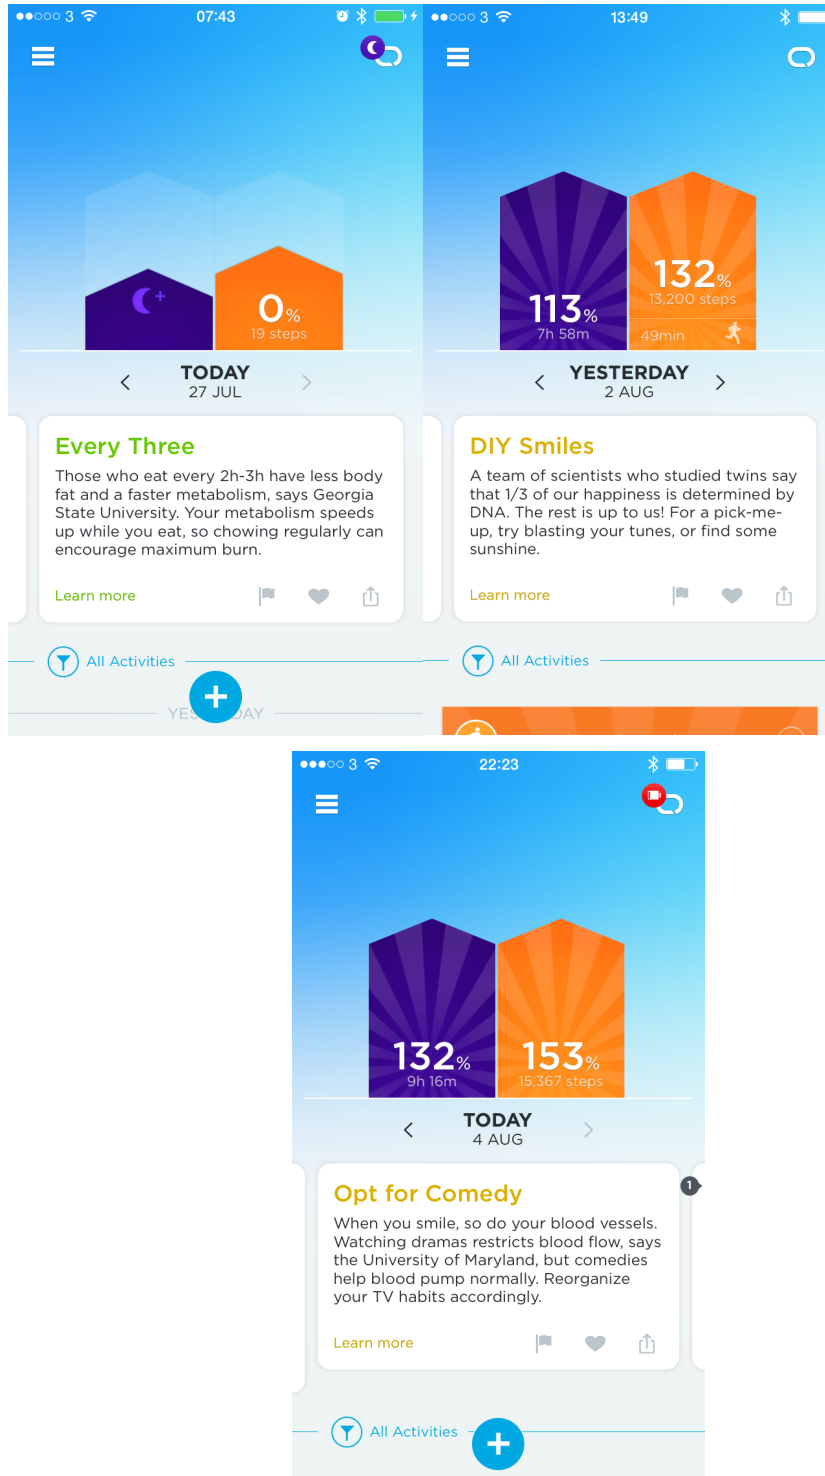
●●○○○ 3 07:43

0%
19 steps

TODAY
27 JUL

Every Three
Those who eat every 2h-3h have less body fat and a faster metabolism, says Georgia State University. Your metabolism speeds up while you eat, so chowing regularly can encourage maximum burn.

Learn more

All Activities

YES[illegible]DAY

●●○○○ 3 13:49

113%
7h 58m

132%
13,200 steps
49min

YESTERDAY
2 AUG

DIY Smiles
A team of scientists who studied twins say that 1/3 of our happiness is determined by DNA. The rest is up to us! For a pick-me-up, try blasting your tunes, or find some sunshine.

Learn more

All Activities

●●●○○ 3 22:23

132%
9h 16m

153%
15,367 steps

TODAY
4 AUG

Opt for Comedy
When you smile, so do your blood vessels. Watching dramas restricts blood flow, says the University of Maryland, but comedies help blood pump normally. Reorganize your TV habits accordingly.

1

Learn more

All Activities